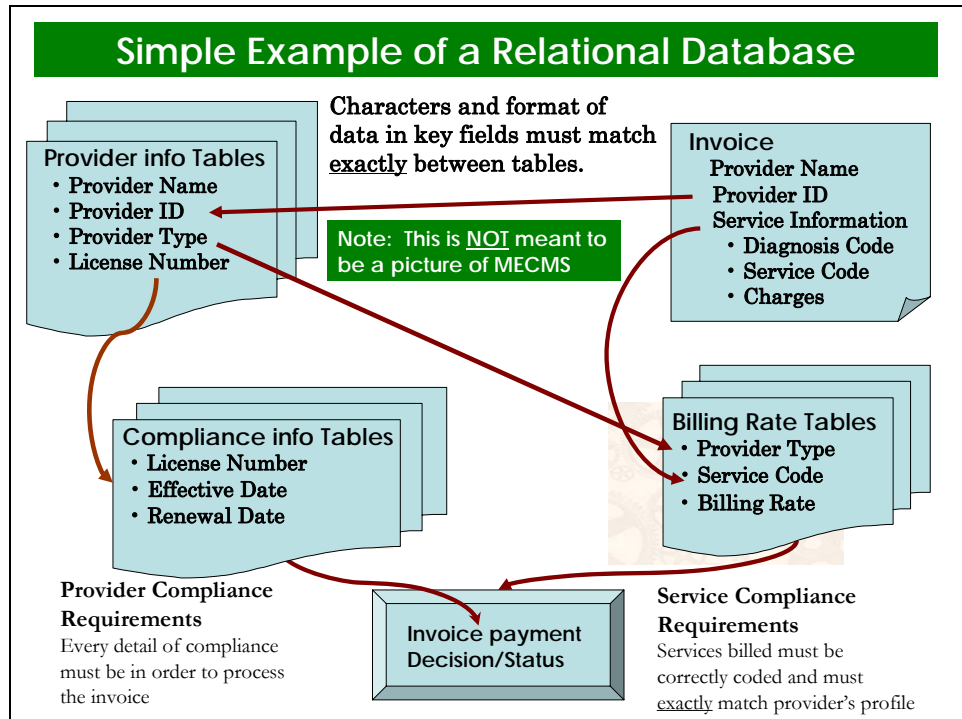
Simple Example of a Relational Database

Characters and format of data in key fields must match exactly between tables.

Provider info Tables
• Provider Name
• Provider ID
• Provider Type
• License Number

Invoice
Provider Name
Provider ID
Service Information
• Diagnosis Code
• Service Code
• Charges

Note: This is NOT meant to be a picture of MECMS

Billing Rate Tables
• Provider Type
• Service Code
• Billing Rate

Compliance info Tables
• License Number
• Effective Date
• Renewal Date

Provider Compliance Requirements
Every detail of compliance must be in order to process the invoice

Invoice payment Decision/Status

Service Compliance Requirements
Services billed must be correctly coded and must exactly match provider's profile